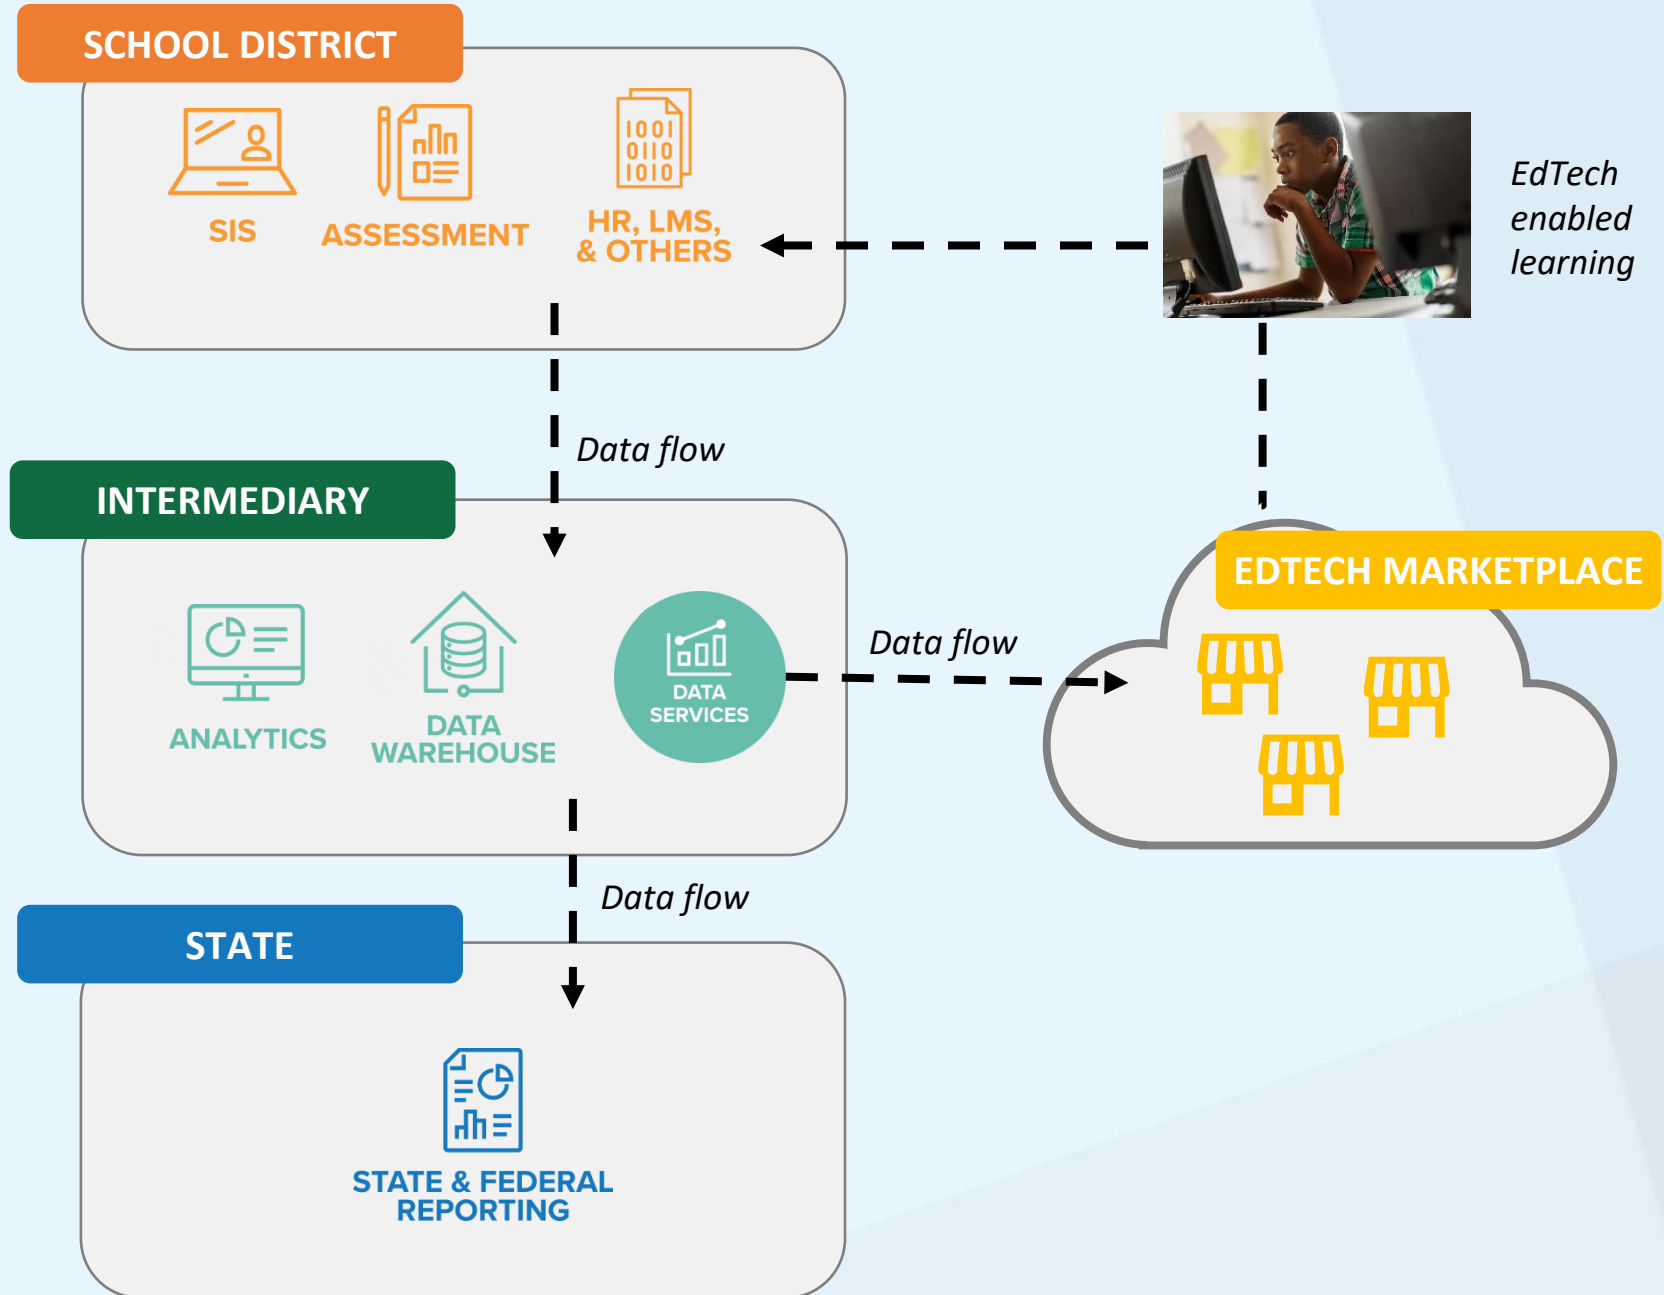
SCHOOL DISTRICT

SIS

ASSESSMENT

1001
0110
1010

HR, LMS, & OTHERS

EdTech enabled learning

Data flow

INTERMEDIARY

ANALYTICS

DATA WAREHOUSE

DATA SERVICES

Data flow

EDTECH MARKETPLACE

Data flow

STATE

STATE & FEDERAL REPORTING